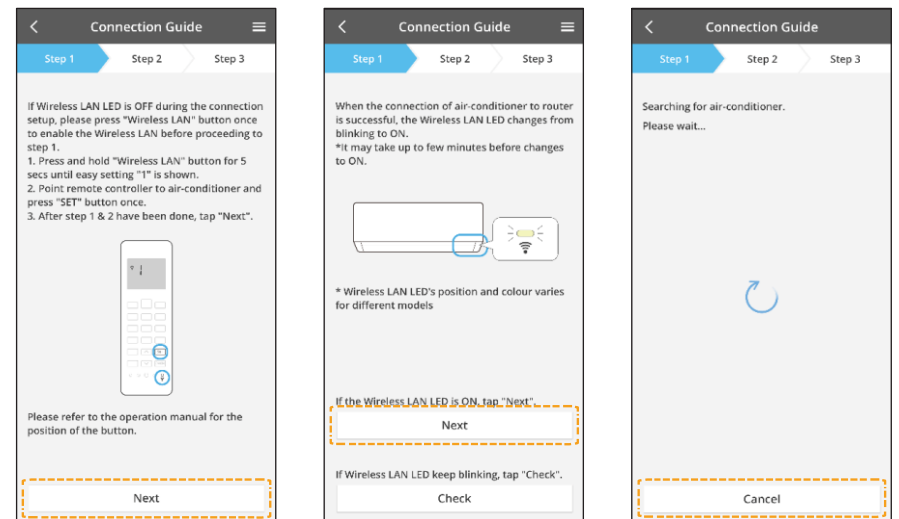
Connection Guide

Step 1 Step 2 Step 3

If Wireless LAN LED is OFF during the connection setup, please press "Wireless LAN" button once to enable the Wireless LAN before proceeding to step 1.
1. Press and hold "Wireless LAN" button for 5 secs until easy setting "1" is shown.
2. Point remote controller to air-conditioner and press "SET" button once.
3. After step 1 & 2 have been done, tap "Next".

Please refer to the operation manual for the position of the button.

Next

Connection Guide

Step 1 Step 2 Step 3

When the connection of air-conditioner to router is successful, the Wireless LAN LED changes from blinking to ON.
*It may take up to few minutes before changes to ON.

* Wireless LAN LED's position and colour varies for different models

If the Wireless LAN LED is ON, tap "Next".

Next

If Wireless LAN LED keep blinking, tap "Check".

Check

Connection Guide

Step 1 Step 2 Step 3

Searching for air-conditioner.
Please wait...

Cancel